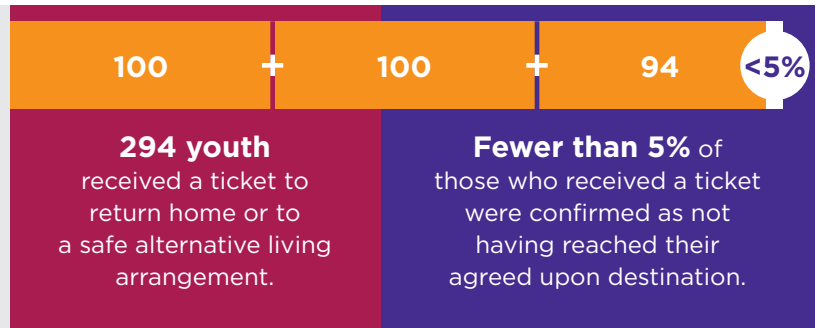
100 + 100 + 94 <5%

**294 youth** received a ticket to return home or to a safe alternative living arrangement.

**Fewer than 5%** of those who received a ticket were confirmed as not having reached their agreed upon destination.